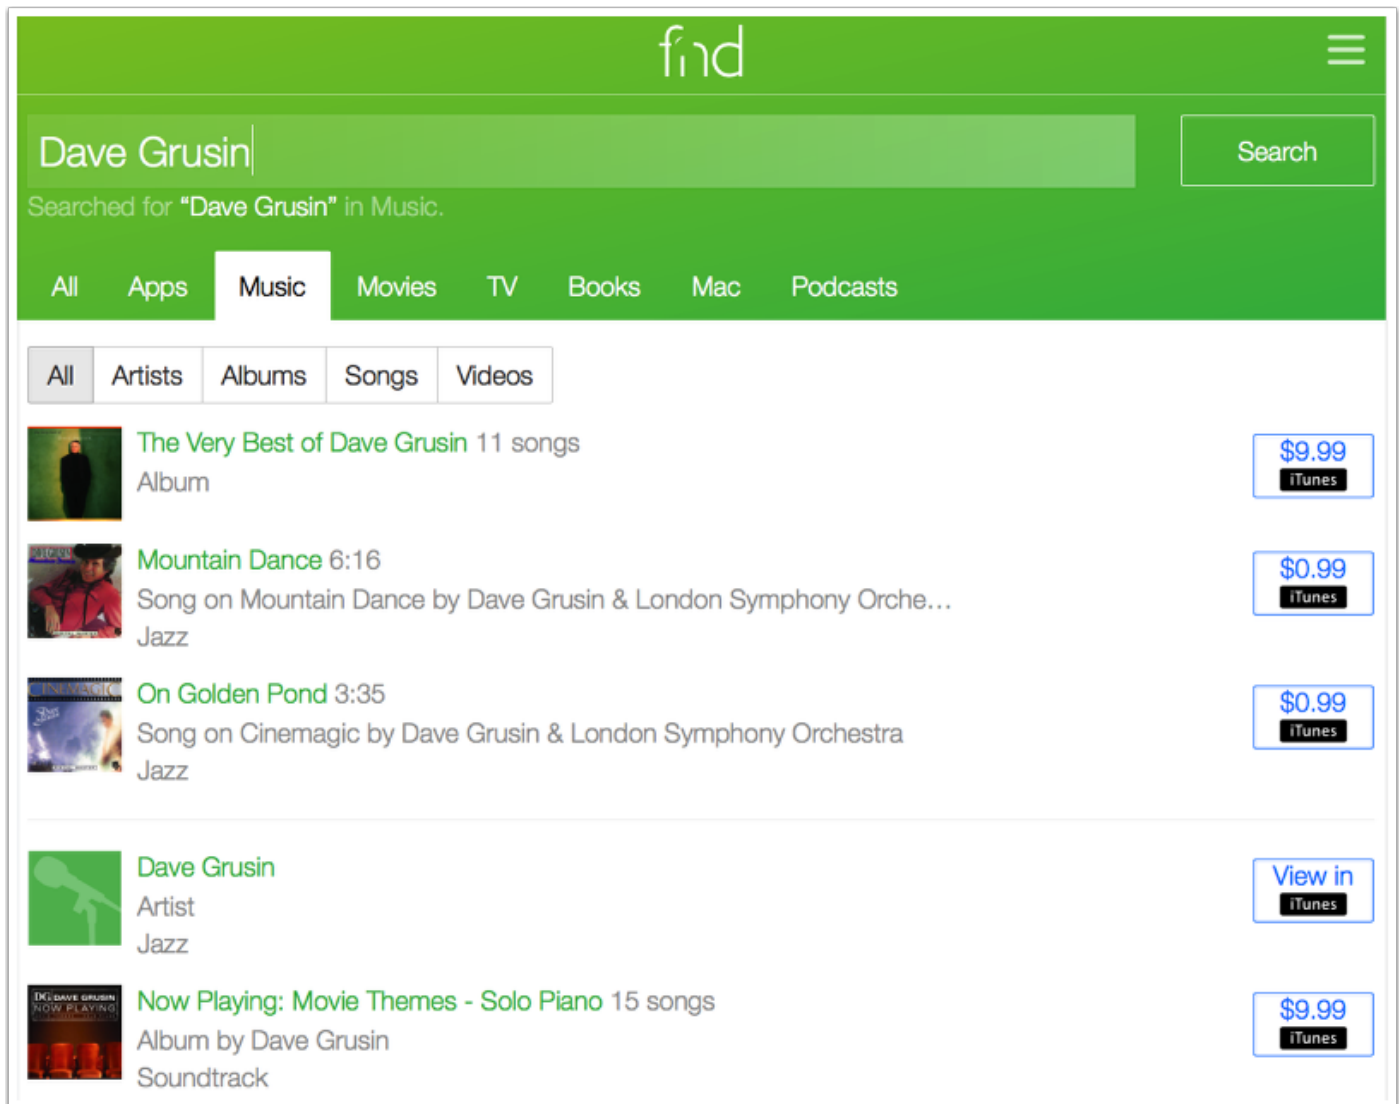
find

Dave Grusin

Search

Searched for "Dave Grusin" in Music.

All Apps Music Movies TV Books Mac Podcasts

All Artists Albums Songs Videos

The Very Best of Dave Grusin 11 songs
Album

$9.99
iTunes

Mountain Dance 6:16
Song on Mountain Dance by Dave Grusin & London Symphony Orche…
Jazz

$0.99
iTunes

On Golden Pond 3:35
Song on Cinemagic by Dave Grusin & London Symphony Orchestra
Jazz

$0.99
iTunes

Dave Grusin
Artist
Jazz

View in
iTunes

Now Playing: Movie Themes - Solo Piano 15 songs
Album by Dave Grusin
Soundtrack

$9.99
iTunes